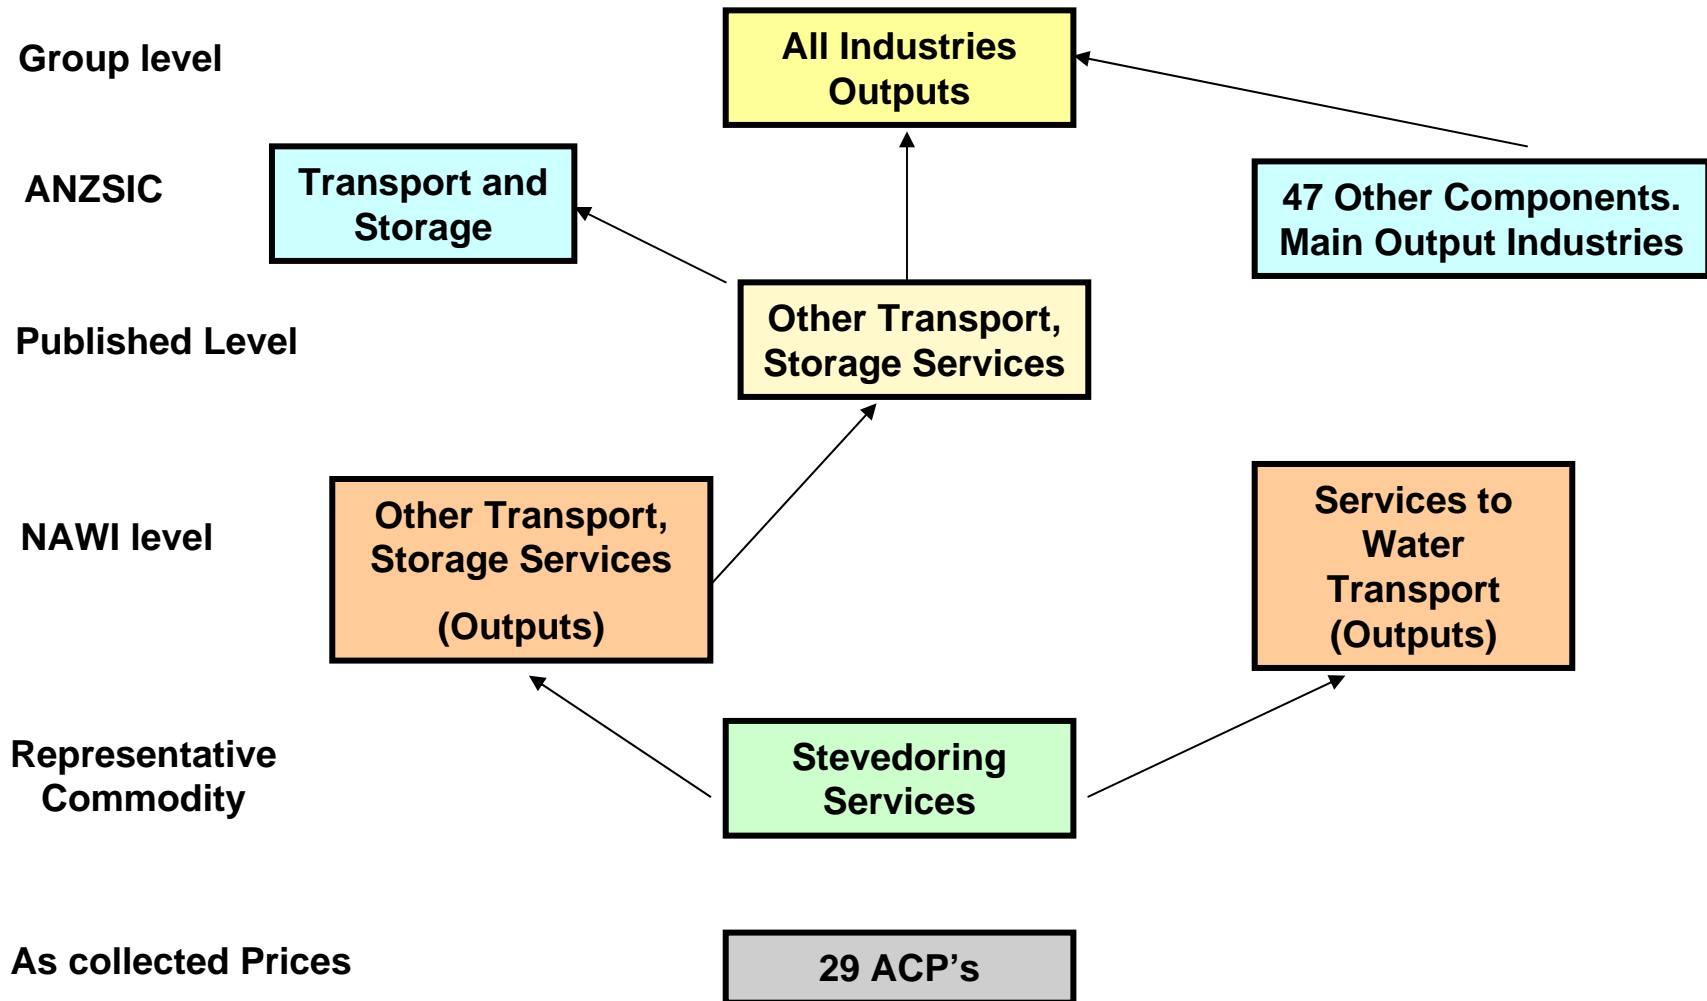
Group level

All Industries Outputs

ANZSIC

Transport and Storage

47 Other Components. Main Output Industries

Published Level

Other Transport, Storage Services

NAWI level

Other Transport, Storage Services

(Outputs)

Services to Water Transport (Outputs)

Representative Commodity

Stevedoring Services

As collected Prices

29 ACP’s